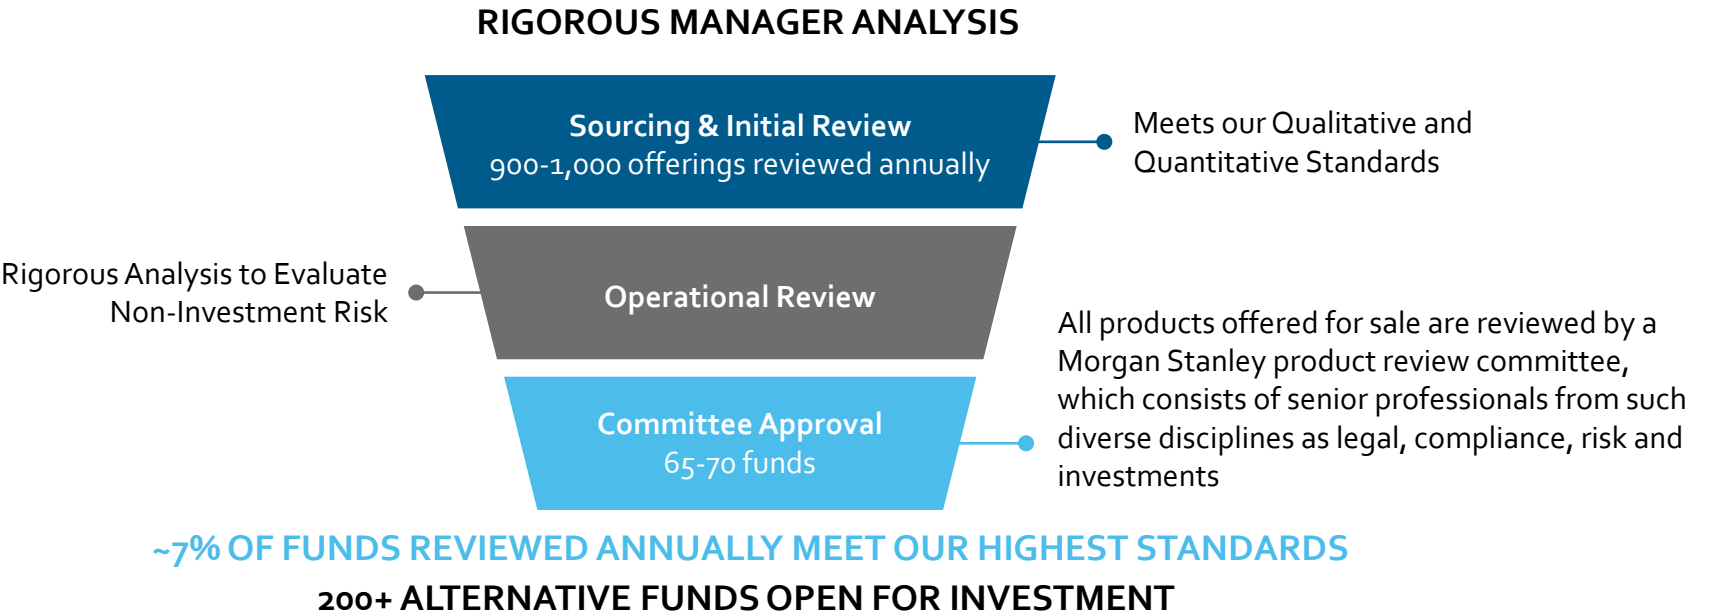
RIGOROUS MANAGER ANALYSIS

Sourcing & Initial Review
900-1,000 offerings reviewed annually

Meets our Qualitative and Quantitative Standards

Rigorous Analysis to Evaluate Non-Investment Risk

Operational Review

All products offered for sale are reviewed by a Morgan Stanley product review committee, which consists of senior professionals from such diverse disciplines as legal, compliance, risk and investments

Committee Approval
65-70 funds

~7% OF FUNDS REVIEWED ANNUALLY MEET OUR HIGHEST STANDARDS

200+ ALTERNATIVE FUNDS OPEN FOR INVESTMENT